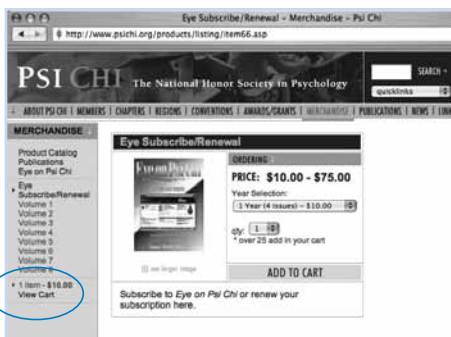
Eye Subscribe/Renewal - Merchandise - Psi Chi

http://www.psichi.org/products/listing/item66.asp

PSI CHI The National Honor Society in Psychology

SEARCH

quicklinks

ABOUT PSI CHI | MEMBERS | CHAPTERS | REGIONS | CONVENTIONS | AWARDS/GRANTS | MERCHANDISE | PUBLICATIONS | NEWS | LINKS

MERCHANDISE

Product Catalog
Publications
Eye on Psi Chi

Eye Subscribe/Renewal
Volume 1
Volume 2
Volume 3
Volume 4
Volume 5
Volume 6
Volume 7
Volume 8

1 item - $10.00
View Cart

Eye Subscribe/Renewal

Eye on Psi Chi

see larger image

ORDERING

PRICE: $10.00 - $75.00

Year Selection:

1 Year (4 issues) - $10.00

qty: 1

* over 25 add in your cart

ADD TO CART

Subscribe to Eye on Psi Chi or renew your subscription here.